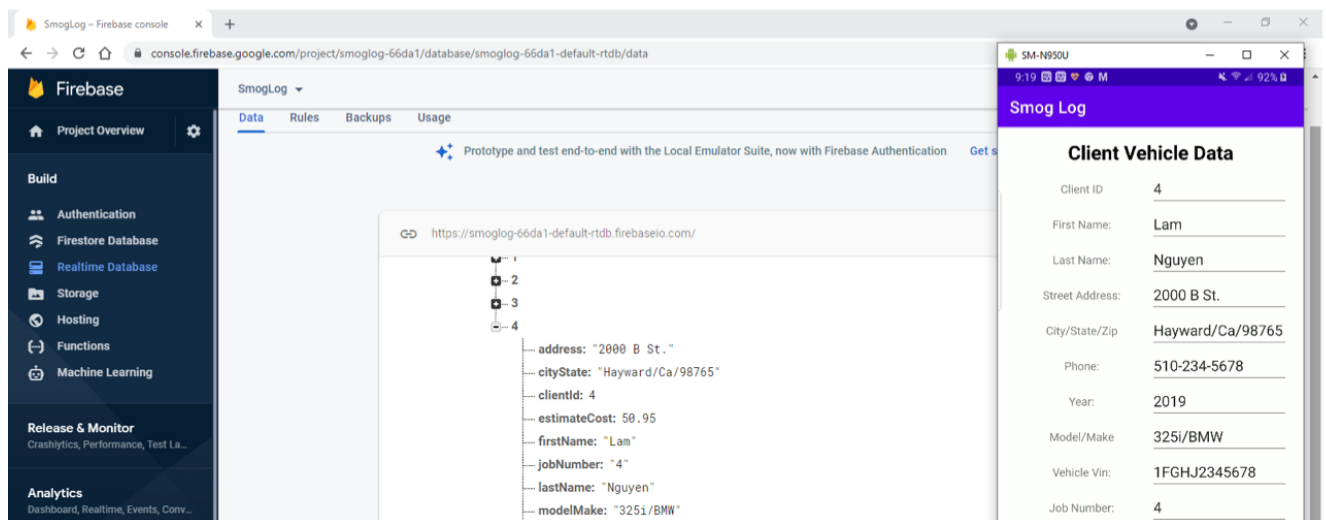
SmogLog – Firebase console × +

console.firebase.google.com/project/smoglog-66da1/database/smoglog-66da1-default-rtdb/data

Firebase

Project Overview

Build

Authentication
Firestore Database
Realtime Database
Storage
Hosting
Functions
Machine Learning

Release & Monitor
Crashlytics, Performance, Test La...

Analytics
Dashboard, Realtime, Events, Conv...

SmogLog

Data Rules Backups Usage

Prototype and test end-to-end with the Local Emulator Suite, now with Firebase Authentication Get s

https://smoglog-66da1-default-rtdb.firebaseio.com/

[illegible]
2
3
4
address: "2000 B St."
cityState: "Hayward/Ca/98765"
clientId: 4
estimateCost: 50.95
firstName: "Lam"
jobNumber: "4"
lastName: "Nguyen"
modelMake: "325i/BMW"

SM-N950U

9:19 M 92%

Smog Log

Client Vehicle Data

Client ID 4
First Name: Lam
Last Name: Nguyen
Street Address: 2000 B St.
City/State/Zip Hayward/Ca/98765
Phone: 510-234-5678
Year: 2019
Model/Make 325i/BMW
Vehicle Vin: 1FGHJ2345678
Job Number: 4